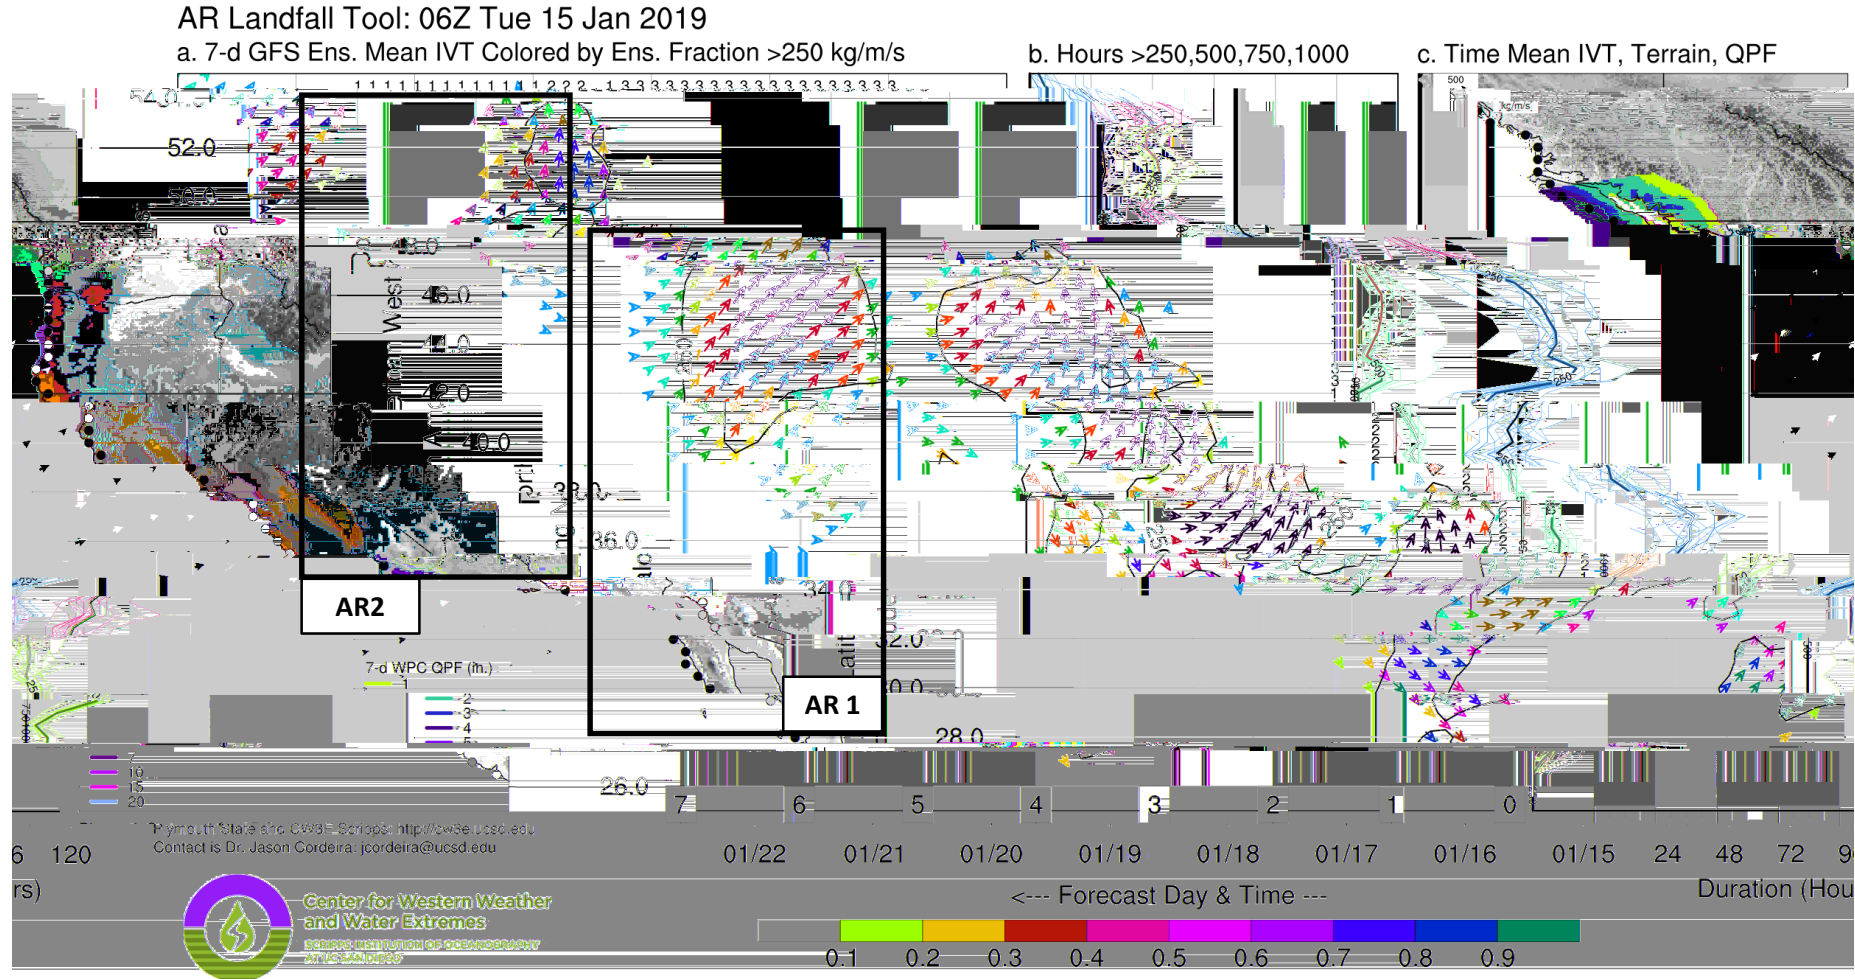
AR Landfall Tool: 06Z Tue 15 Jan 2019

a. 7-d GFS Ens. Mean IVT Colored by Ens. Fraction >250 kg/m/s

b. Hours >250,500,750,1000

c. Time Mean IVT, Terrain, QPF

52.0

50.0

48.0

46.0

44.0

42.0

40.0

38.0

36.0

34.0

32.0

30.0

28.0

26.0

Latitude along West Coast

AR2

AR 1

7-d WPC QPF (in.)

1
2
3
4
5
7
10
15
20

Plymouth State and CW3E Scripps: http://cw3e.ucsd.edu
Contact is Dr. Jason Cordeira: jcordeira@ucsd.edu

7 6 5 4 3 2 1 0

01/22 01/21 01/20 01/19 01/18 01/17 01/16 01/15

<--- Forecast Day & Time ---

6 120

rs)

24 48 72 9

Duration (Hou

Center for Western Weather and Water Extremes
SCRIPPS INSTITUTION OF OCEANOGRAPHY AT UC SAN DIEGO

0.1 0.2 0.3 0.4 0.5 0.6 0.7 0.8 0.9